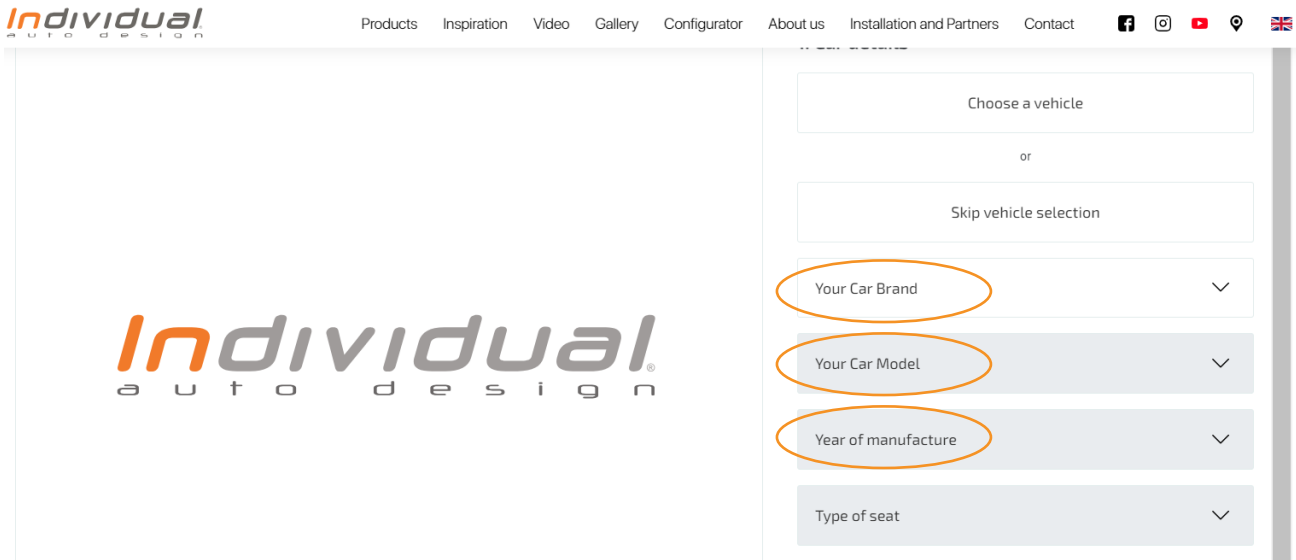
Individual®
auto design

Products Inspiration Video Gallery Configurator About us Installation and Partners Contact

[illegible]

Choose a vehicle

or

Skip vehicle selection

Your Car Brand

Your Car Model

Year of manufacture

Type of seat

Individual®
auto design